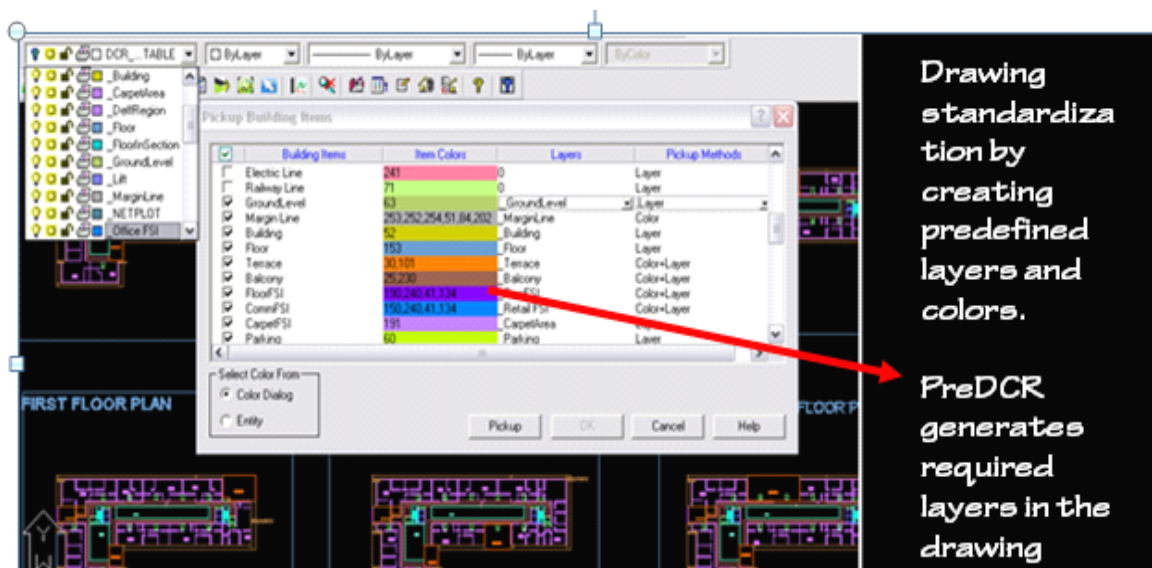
DCR_...TABLE | ByLayer | ByLayer | ByLayer | ByColor

_Building
_CarpetArea
_DeffRegion
_Floor
_FloorInSection
_GroundLevel
_Lift
_MarginLine
_NETPLOT
Office FSI

Pickup Building Items

| Building Items | Item Colors | Layers | Pickup Methods |
|---|---|---|---|
| Electic Line | 241 | 0 | Layer |
| Railway Line | 71 | 0 | Layer |
| GroundLevel | 63 | _GroundLevel | Layer |
| Margin Line | 253,252,254,51,84,202 | _MarginLine | Color |
| Building | 52 | _Building | Layer |
| Floor | 153 | _Floor | Layer |
| Terrace | 30,101 | _Terrace | Color+Layer |
| Balcony | 25,230 | _Balcony | Color+Layer |
| FloorFSI | 190,240,41,134 | _FloorFSI | Color+Layer |
| CommFSI | 150,240,41,134 | _Retail FSI | Color+Layer |
| CarpetFSI | 191 | _CarpetArea | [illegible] |
| Parking | 60 | _Parking | Layer |

Select Color From
Color Dialog
Entity

Pickup
OK
Cancel
Help

FIRST FLOOR PLAN
FLOOR P

Drawing standardization by creating predefined layers and colors.

PreDCR generates required layers in the drawing